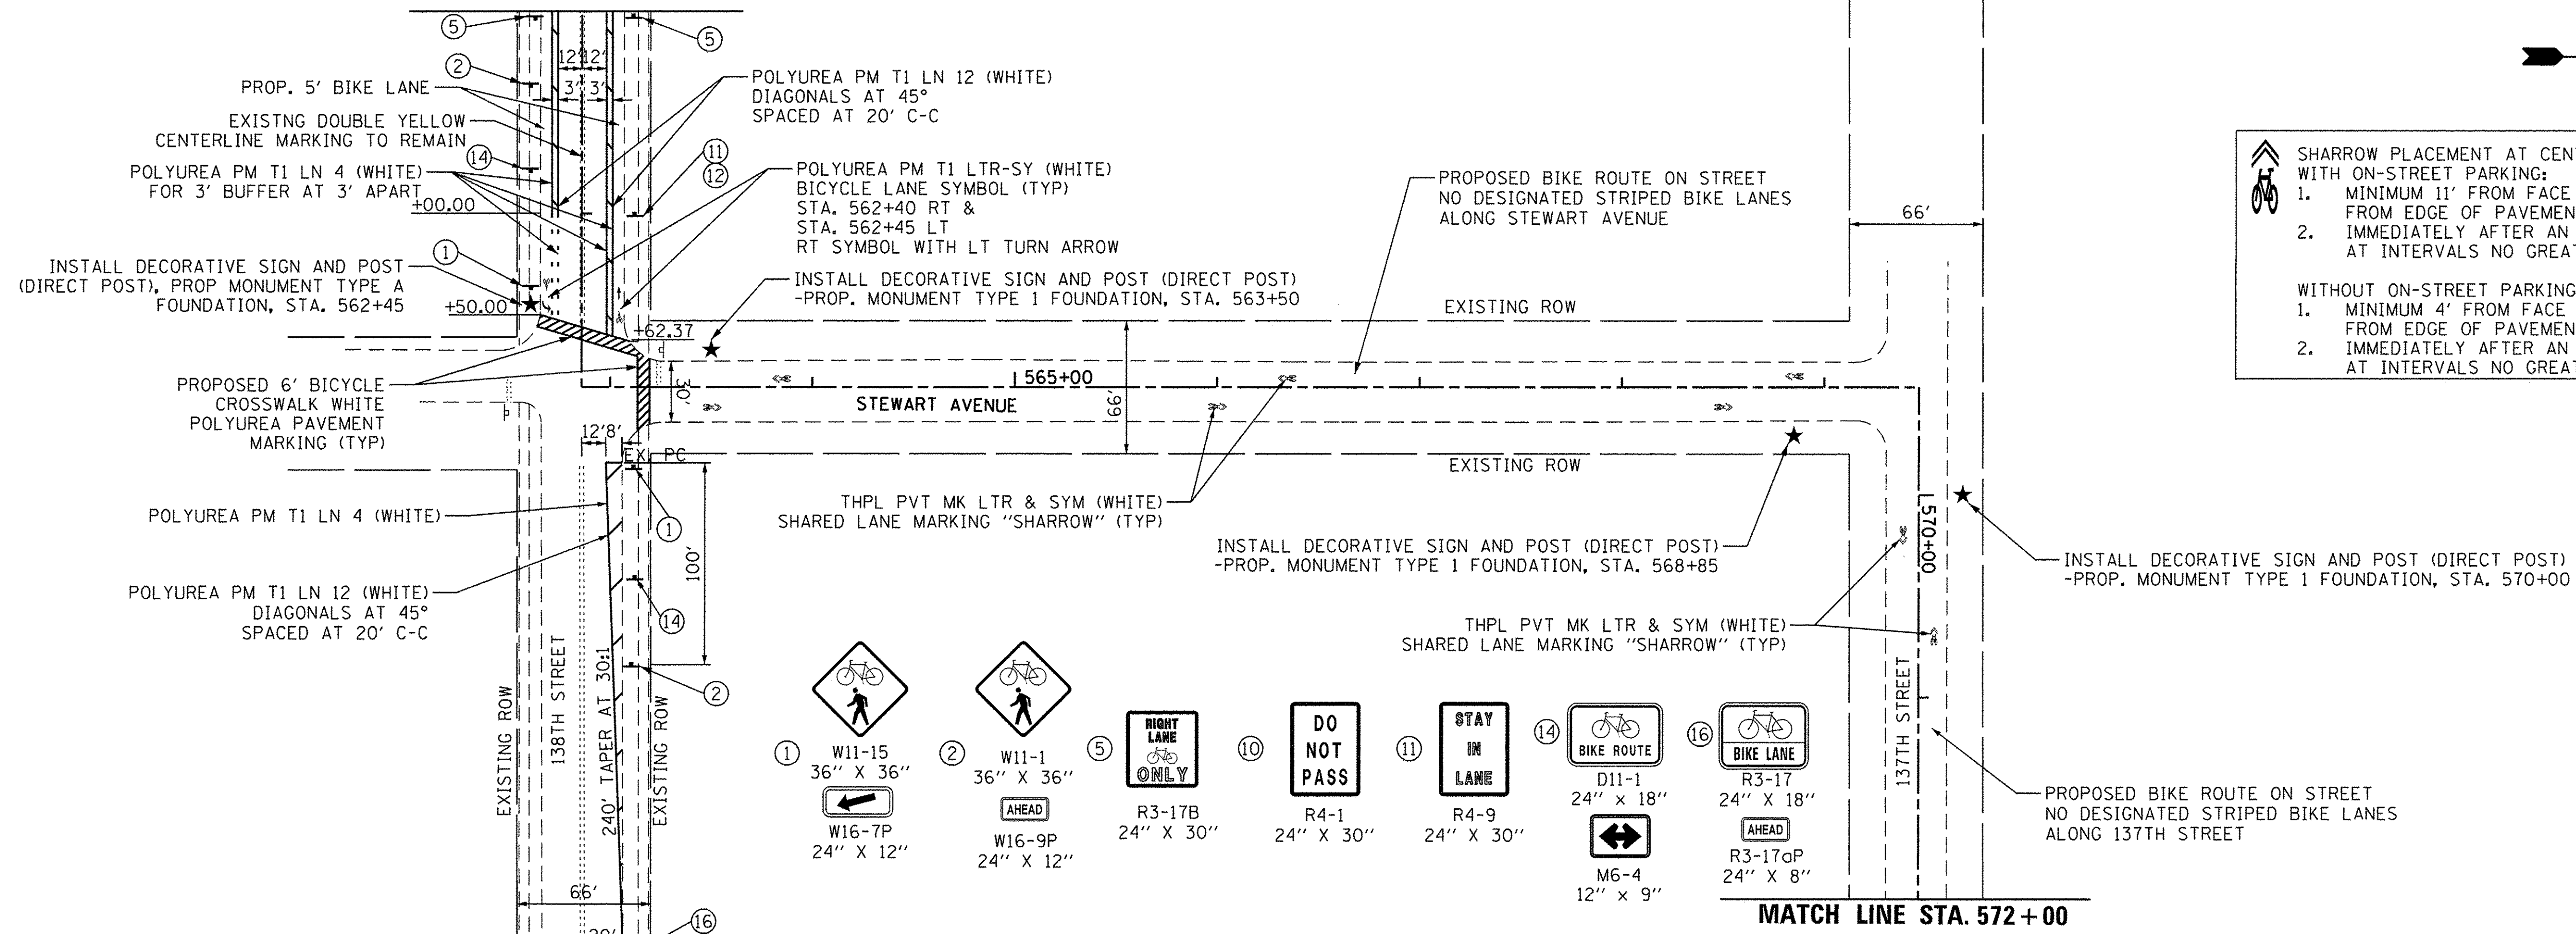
5
5
12' 12'
3' 3'
2
PROP. 5' BIKE LANE
EXISTNG DOUBLE YELLOW CENTERLINE MARKING TO REMAIN
14
POLYUREA PM T1 LN 4 (WHITE) FOR 3' BUFFER AT 3' APART
+00.00
1
INSTALL DECORATIVE SIGN AND POST (DIRECT POST), PROP MONUMENT TYPE A FOUNDATION, STA. 562+45
+50.00
POLYUREA PM T1 LN 12 (WHITE) DIAGONALS AT 45° SPACED AT 20' C-C
11
12
POLYUREA PM T1 LTR-SY (WHITE) BICYCLE LANE SYMBOL (TYP) STA. 562+40 RT & STA. 562+45 LT RT SYMBOL WITH LT TURN ARROW
INSTALL DECORATIVE SIGN AND POST (DIRECT POST) -PROP. MONUMENT TYPE 1 FOUNDATION, STA. 563+50
+62.37
PROPOSED BIKE ROUTE ON STREET NO DESIGNATED STRIPED BIKE LANES ALONG STEWART AVENUE
66'
EXISTING ROW
SHARROW PLACEMENT AT CEN
WITH ON-STREET PARKING:
1. MINIMUM 11' FROM FACE FROM EDGE OF PAVEMEN
2. IMMEDIATELY AFTER AN AT INTERVALS NO GREA
WITHOUT ON-STREET PARKING
1. MINIMUM 4' FROM FACE FROM EDGE OF PAVEMEN
2. IMMEDIATELY AFTER AN AT INTERVALS NO GREA
PROPOSED 6' BICYCLE CROSSWALK WHITE POLYUREA PAVEMENT MARKING (TYP)
565+00
30'
66'
STEWART AVENUE
12'8'
EX PC
EXISTING ROW
POLYUREA PM T1 LN 4 (WHITE)
1
THPL PVT MK LTR & SYM (WHITE) SHARED LANE MARKING "SHARROW" (TYP)
INSTALL DECORATIVE SIGN AND POST (DIRECT POST) -PROP. MONUMENT TYPE 1 FOUNDATION, STA. 568+85
570+00
INSTALL DECORATIVE SIGN AND POST (DIRECT POST) -PROP. MONUMENT TYPE 1 FOUNDATION, STA. 570+00
POLYUREA PM T1 LN 12 (WHITE) DIAGONALS AT 45° SPACED AT 20' C-C
100'
14
THPL PVT MK LTR & SYM (WHITE) SHARED LANE MARKING "SHARROW" (TYP)
2
EXISTING ROW
138TH STREET
240' TAPER AT 30:1
EXISTING ROW
1 W11-15 36" X 36"
W16-7P 24" X 12"
2 W11-1 36" X 36"
AHEAD
W16-9P 24" X 12"
5 RIGHT LANE ONLY
R3-17B 24" X 30"
10 DO NOT PASS
R4-1 24" X 30"
11 STAY IN LANE
R4-9 24" X 30"
14 BIKE ROUTE
D11-1 24" x 18"
M6-4 12" x 9"
16 BIKE LANE
R3-17 24" X 18"
AHEAD
R3-17aP 24" X 8"
137TH STREET
PROPOSED BIKE ROUTE ON STREET NO DESIGNATED STRIPED BIKE LANES ALONG 137TH STREET
66'
16
MATCH LINE STA. 572+00